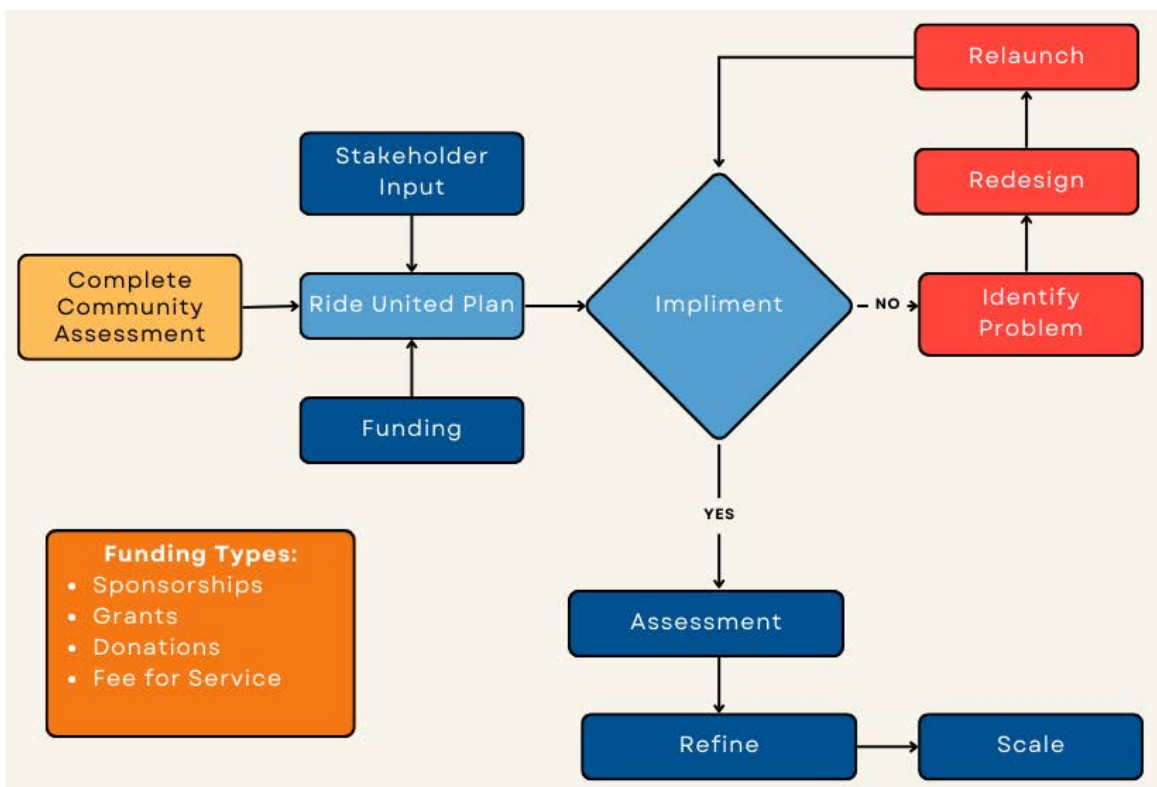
Stakeholder Input

Complete Community Assessment

Ride United Plan

Funding

Impliment

NO

Identify Problem

Redesign

Relaunch

YES

Assessment

Refine

Scale

Funding Types:
- Sponsorships
- Grants
- Donations
- Fee for Service